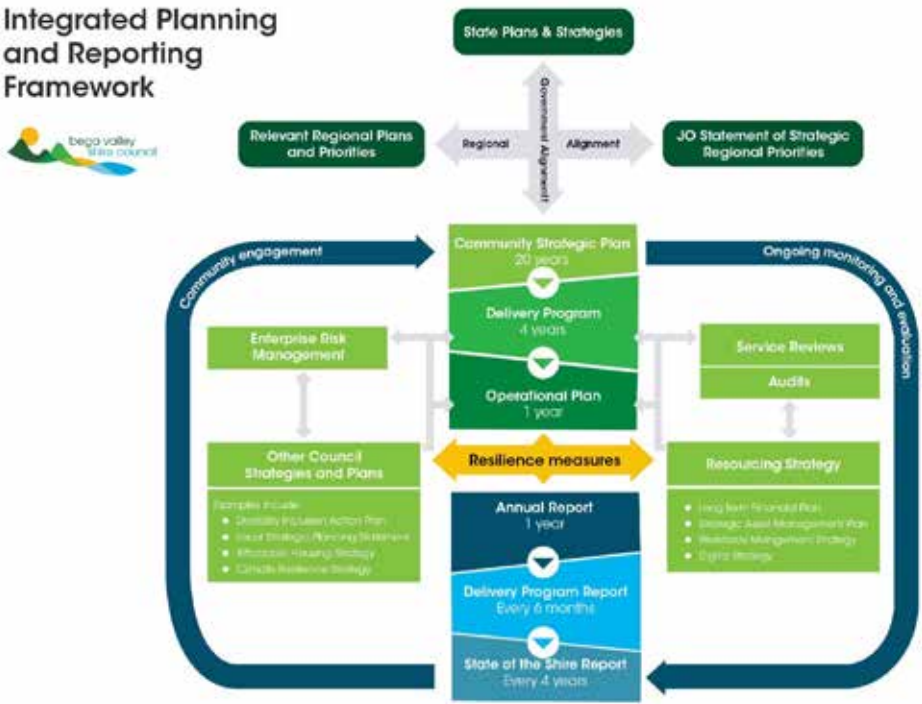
Integrated Planning and Reporting Framework

bega valley shire council

State Plans & Strategies

Government Alignment

Relevant Regional Plans and Priorities

Regional

Alignment

JO Statement of Strategic Regional Priorities

Community engagement

Community Strategic Plan
20 years

Delivery Program
4 years

Operational Plan
1 year

Ongoing monitoring and evaluation

Enterprise Risk Management

Service Reviews

Audits

Other Council Strategies and Plans

Examples include:
• Disability Inclusion Action Plan
• Local Strategic Planning Statement
• Affordable Housing Strategy
• Climate Resilience Strategy

Resilience measures

Resourcing Strategy

• Long Term Financial Plan
• Strategic Asset Management Plan
• Workforce Management Strategy
• Digital Strategy

Annual Report
1 year

Delivery Program Report
Every 6 months

State of the Shire Report
Every 4 years